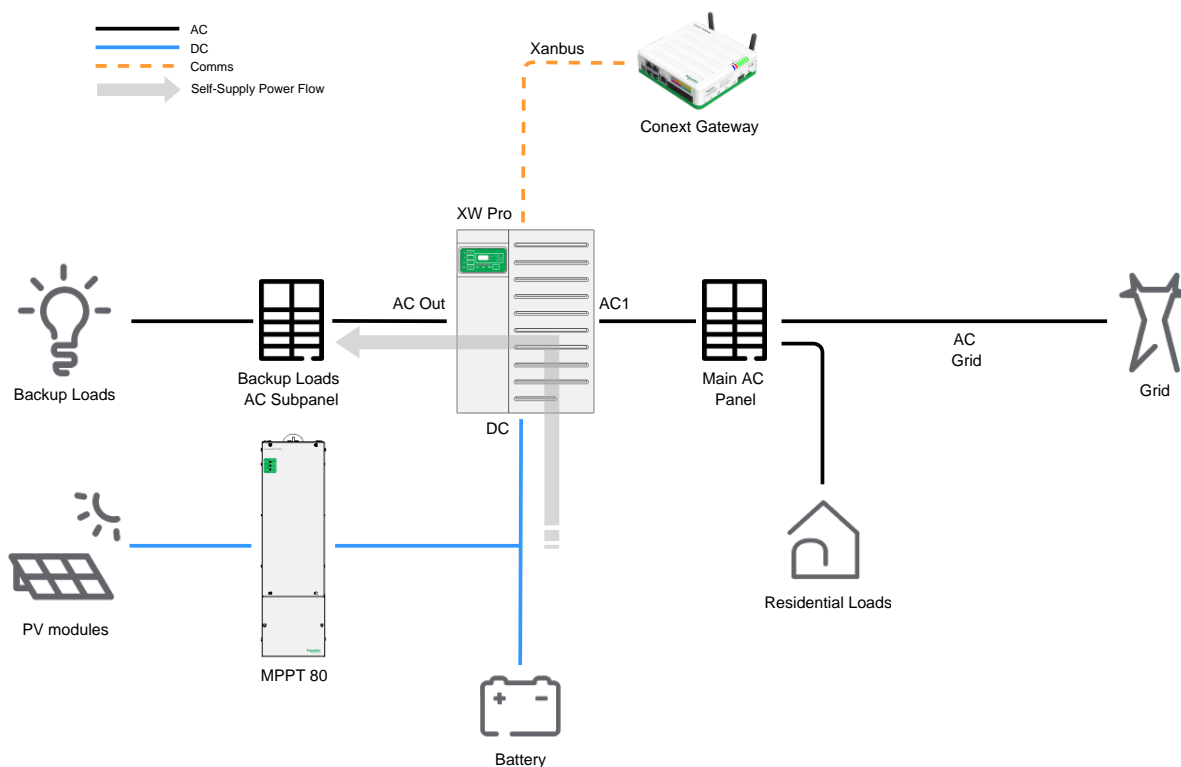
AC
DC
Comms
Self-Supply Power Flow

Xanbus

Conext Gateway

XW Pro

AC Out

AC1

AC
Grid

Backup Loads

Backup Loads
AC Subpanel

Main AC
Panel

Grid

DC

PV modules

MPPT 80

Residential Loads

Battery